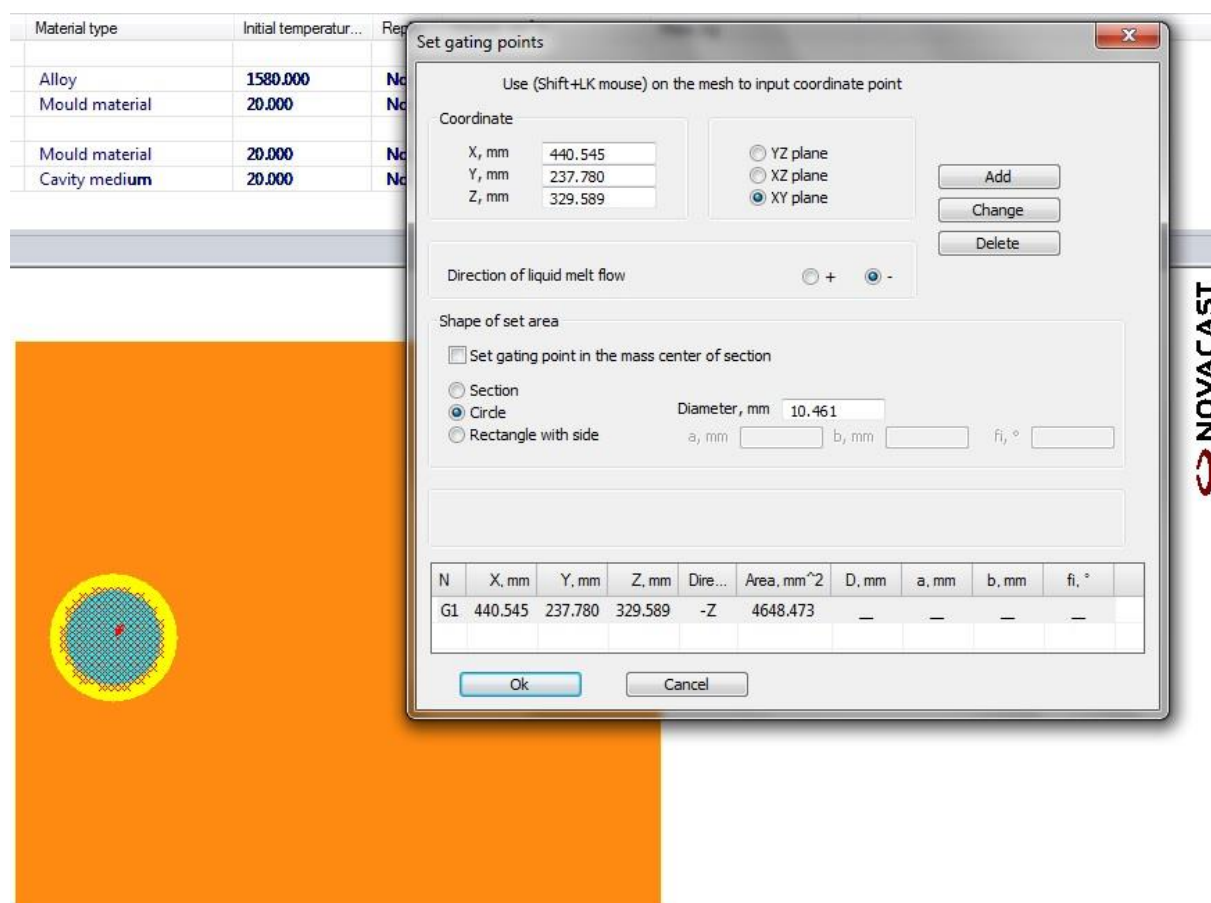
| Material type | Initial temperatur... | Rep |
|---|---|---|
| Alloy | 1580.000 | No |
| Mould material | 20.000 | No |
| Mould material | 20.000 | No |
| Cavity medium | 20.000 | No |

Set gating points

Use (Shift+LK mouse) on the mesh to input coordinate point

Coordinate
X, mm 440.545
Y, mm 237.780
Z, mm 329.589

YZ plane
XZ plane
XY plane

Add
Change
Delete

Direction of liquid melt flow + -

Shape of set area
Set gating point in the mass center of section
Section
Circle
Rectangle with side
Diameter, mm 10.461
a, mm b, mm fi, °

| N | X, mm | Y, mm | Z, mm | Dire... | Area, mm^2 | D, mm | a, mm | b, mm | fi, ° |
|---|---|---|---|---|---|---|---|---|---|
| G1 | 440.545 | 237.780 | 329.589 | -Z | 4648.473 | _ | _ | _ | _ |

Ok Cancel

NOVACAST